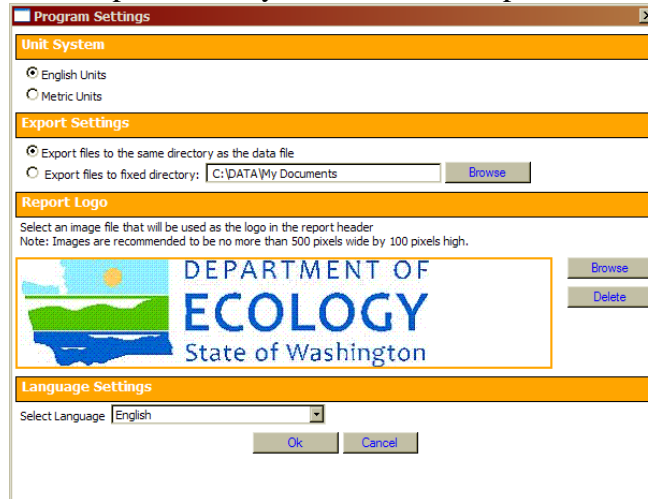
Program Settings

Unit System

English Units
Metric Units

Export Settings

Export files to the same directory as the data file
Export files to fixed directory: C:\DATA\My Documents
Browse

Report Logo

Select an image file that will be used as the logo in the report header
Note: Images are recommended to be no more than 500 pixels wide by 100 pixels high.

DEPARTMENT OF
ECOLOGY
State of Washington

Browse
Delete

Language Settings

Select Language English

Ok
Cancel